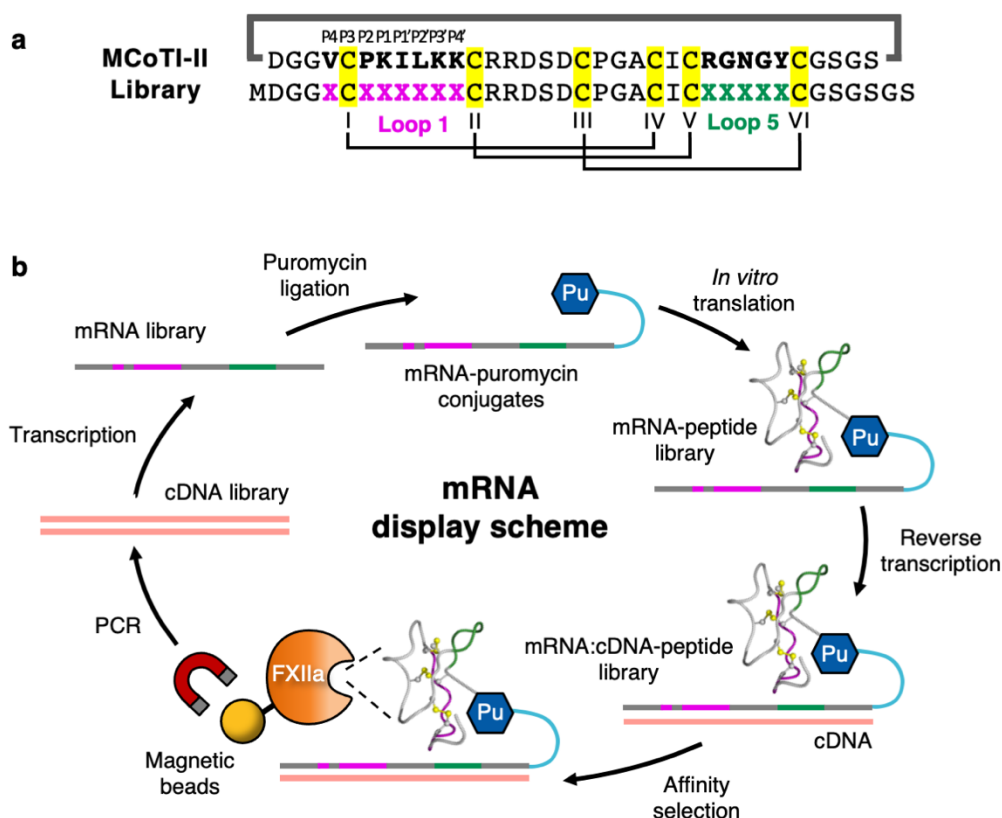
a

MCoTI-II Library

P4 P3 P2 P1 P1' P2' P3' P4'

DGGVCPKILKKCRRDSDCPGACICRGNGYCGSGS
MDGGXCXXXXXXCRRDSDCPGACICXXXXXCGSGSGS

I Loop 1 II III IV V Loop 5 VI

b

Puromycin ligation

mRNA library

Pu

mRNA-puromycin conjugates

In vitro translation

mRNA-peptide library

Pu

Transcription

cDNA library

mRNA display scheme

Reverse transcription

mRNA:cDNA-peptide library

Pu

PCR

FXIIa

Pu

Magnetic beads

cDNA

Affinity selection